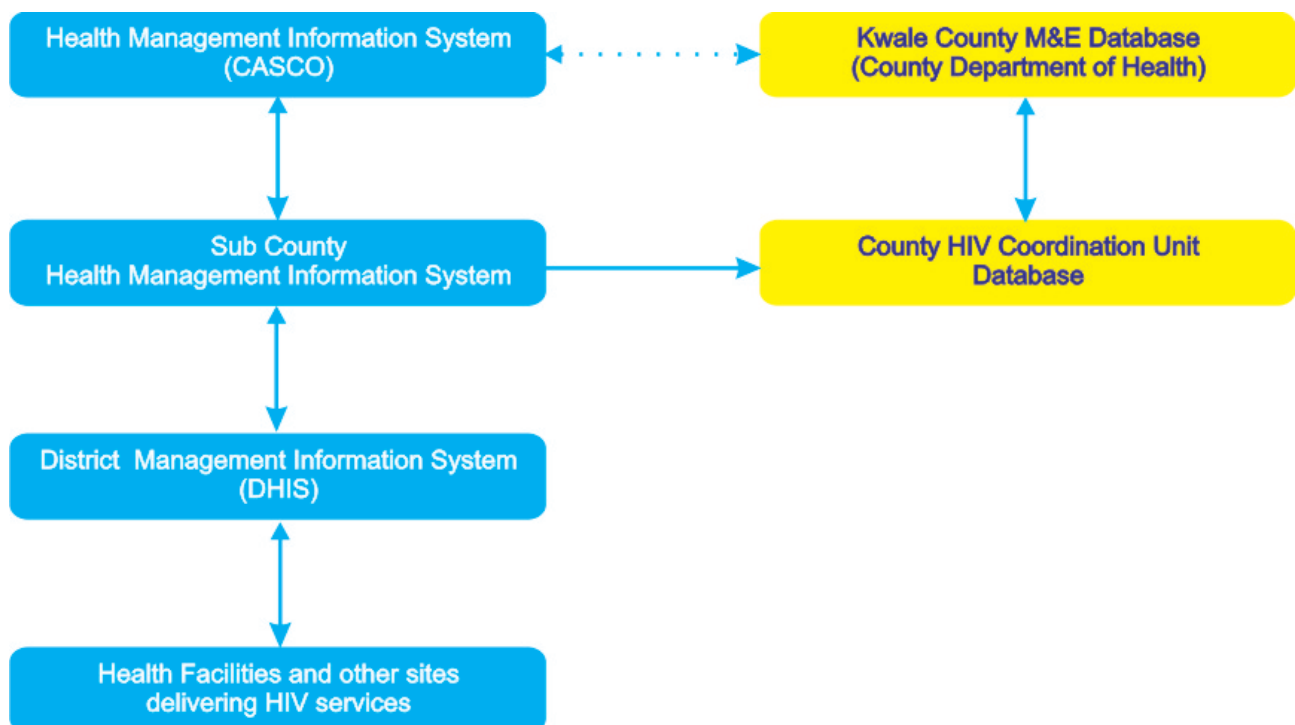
Health Management Information System (CASCO)

Kwale County M&E Database (County Department of Health)

Sub County Health Management Information System

County HIV Coordination Unit Database

District Management Information System (DHIS)

Health Facilities and other sites delivering HIV services